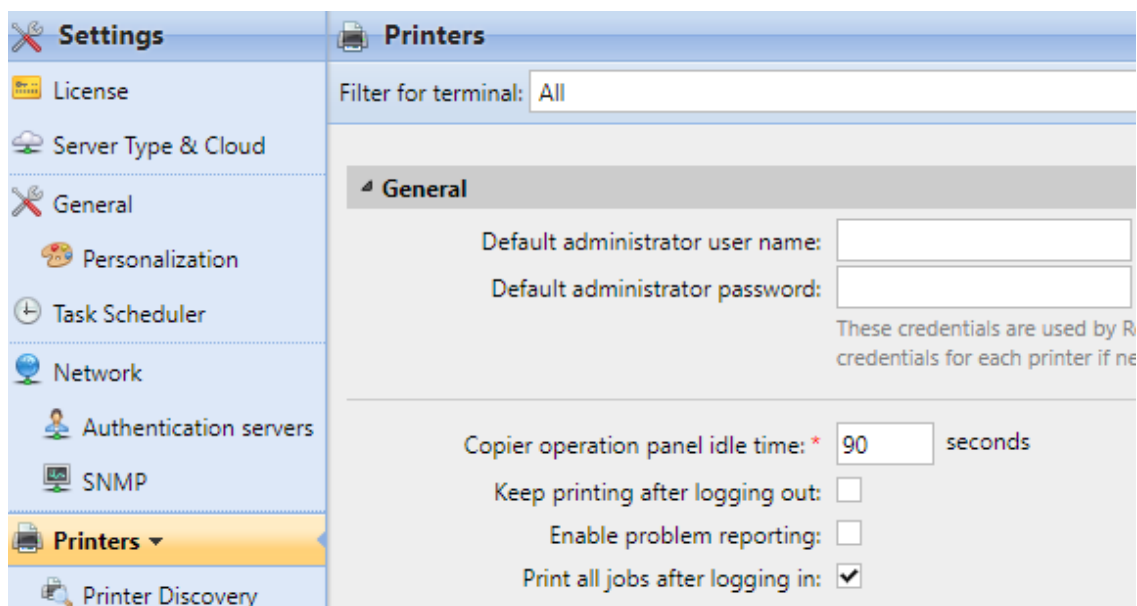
Settings

License

Server Type & Cloud

General

Personalization

Task Scheduler

Network

Authentication servers

SNMP

Printers ▾

Printer Discovery

Printers

Filter for terminal: All

◢ General

Default administrator user name:

Default administrator password:

These credentials are used by R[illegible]
credentials for each printer if ne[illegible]

Copier operation panel idle time: * 90 seconds

Keep printing after logging out:

Enable problem reporting:

Print all jobs after logging in: ✓